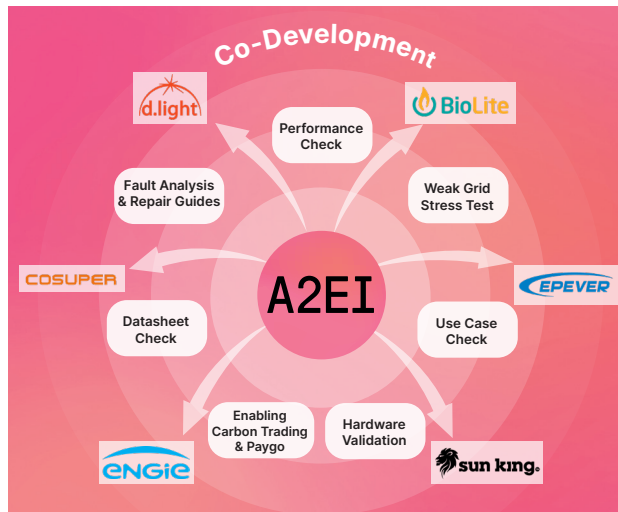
Co-Development

d.light

BioLite

Performance Check

Fault Analysis & Repair Guides

Weak Grid Stress Test

COSUPER

A2EI

EPEVER

Datasheet Check

Use Case Check

Enabling Carbon Trading & Paygo

Hardware Validation

ENGIE

sun king.